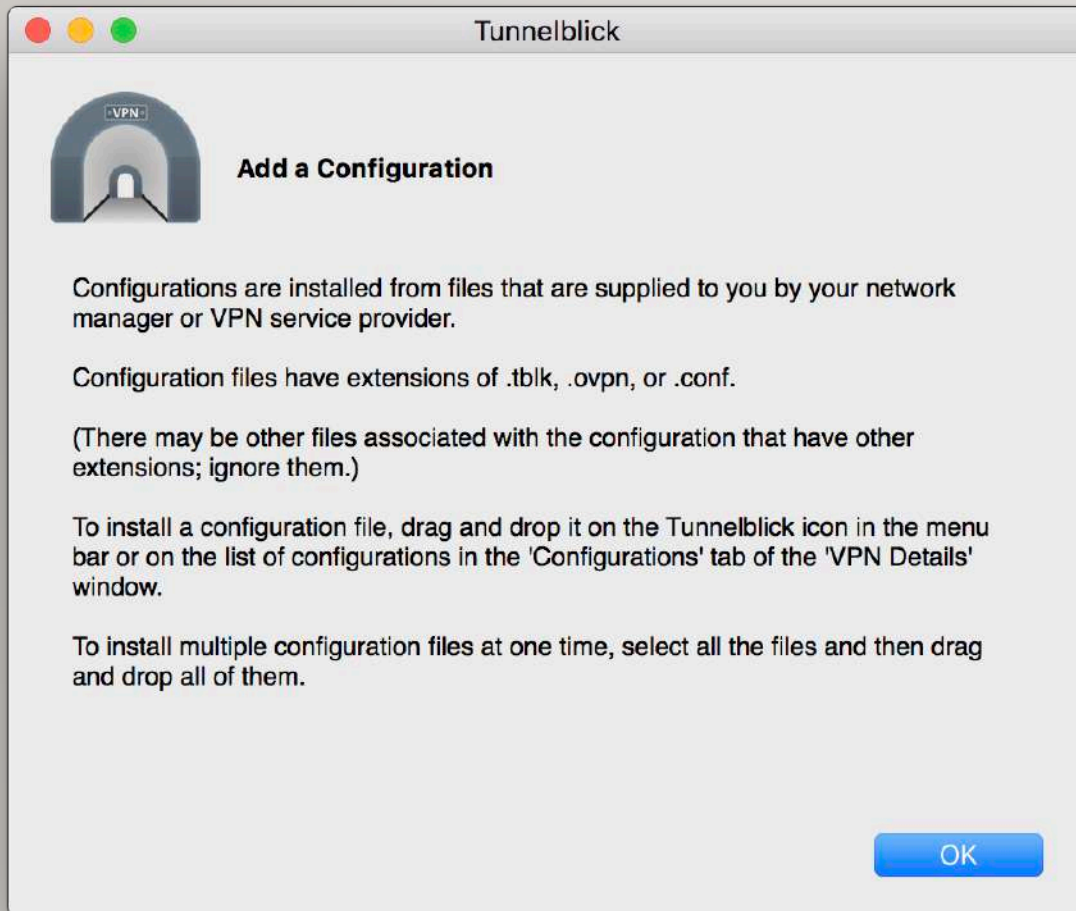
Tunnelblick

VPN

Add a Configuration

Configurations are installed from files that are supplied to you by your network manager or VPN service provider.

Configuration files have extensions of .tblk, .ovpn, or .conf.

(There may be other files associated with the configuration that have other extensions; ignore them.)

To install a configuration file, drag and drop it on the Tunnelblick icon in the menu bar or on the list of configurations in the 'Configurations' tab of the 'VPN Details' window.

To install multiple configuration files at one time, select all the files and then drag and drop all of them.

OK